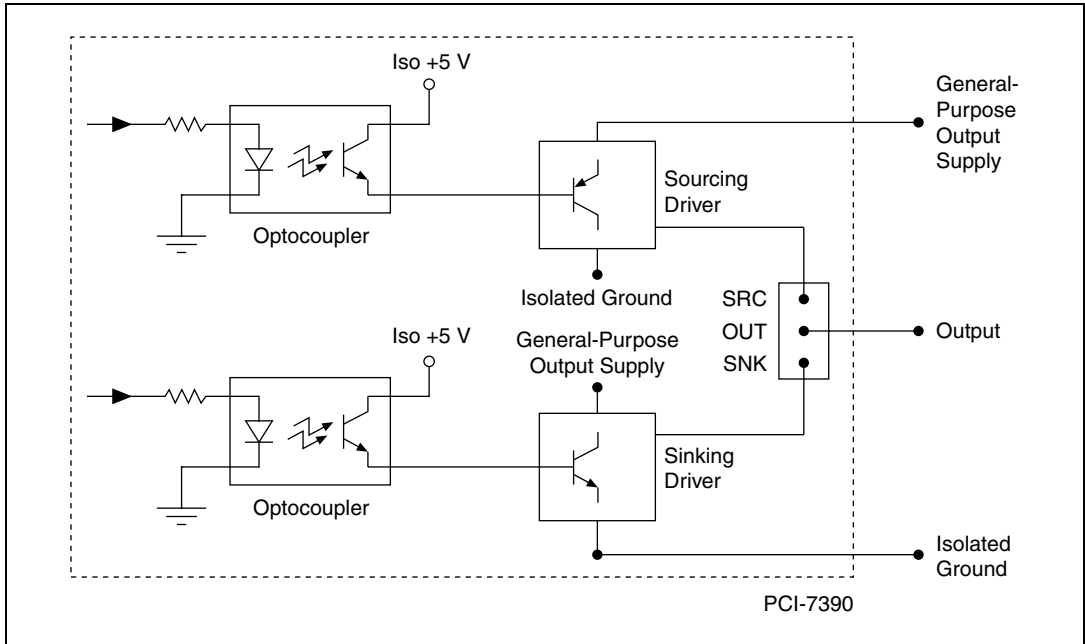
Iso +5 V

General-Purpose Output Supply

Sourcing Driver

Optocoupler

Isolated Ground

SRC

OUT

SNK

Output

Iso +5 V

General-Purpose Output Supply

Sinking Driver

Optocoupler

Isolated Ground

PCI-7390